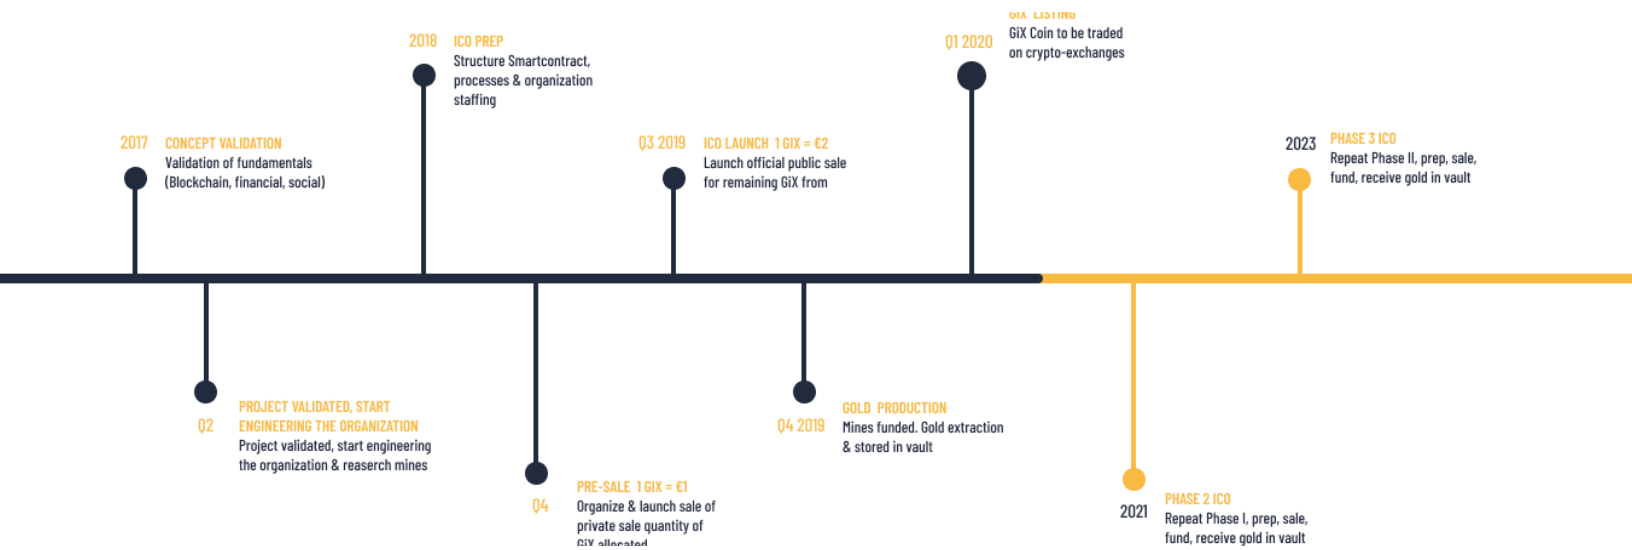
2018 ICO PREP
Structure Smartcontract, processes & organization staffing

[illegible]
Q1 2020 GiX Coin to be traded on crypto-exchanges

2017 CONCEPT VALIDATION
Validation of fundamentals (Blockchain, financial, social)

Q3 2019 ICO LAUNCH 1 GIX = €2
Launch official public sale for remaining GiX from

2023 PHASE 3 ICO
Repeat Phase II, prep, sale, fund, receive gold in vault

Q2 PROJECT VALIDATED, START ENGINEERING THE ORGANIZATION
Project validated, start engineering the organization & reaserch mines

Q4 PRE-SALE 1 GIX = €1
Organize & launch sale of private sale quantity of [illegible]

Q4 2019 GOLD PRODUCTION
Mines funded. Gold extraction & stored in vault

2021 PHASE 2 ICO
Repeat Phase I, prep, sale, fund, receive gold in vault